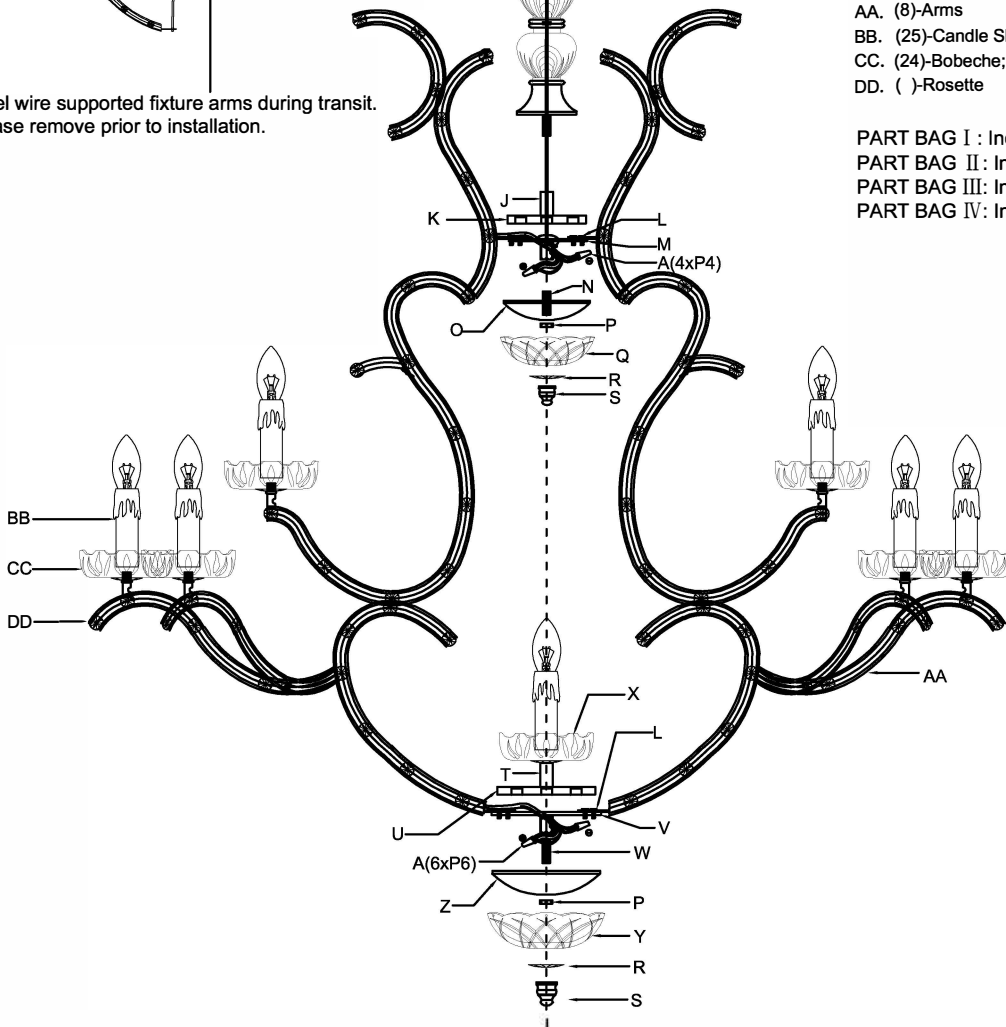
el wire supported fixture arms during transit. ase remove prior to installation.

AA. (8)-Arms
BB. (25)-Candle S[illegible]
CC. (24)-Bobeche;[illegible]
DD. ( )-Rosette

PART BAG Ⅰ: In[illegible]
PART BAG Ⅱ: In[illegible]
PART BAG Ⅲ: In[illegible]
PART BAG Ⅳ: In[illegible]

J
K
L
M
A(4xP4)
N
O
P
Q
R
S
BB
CC
DD
AA
X
L
T
U
V
A(6xP6)
W
Z
P
Y
R
S